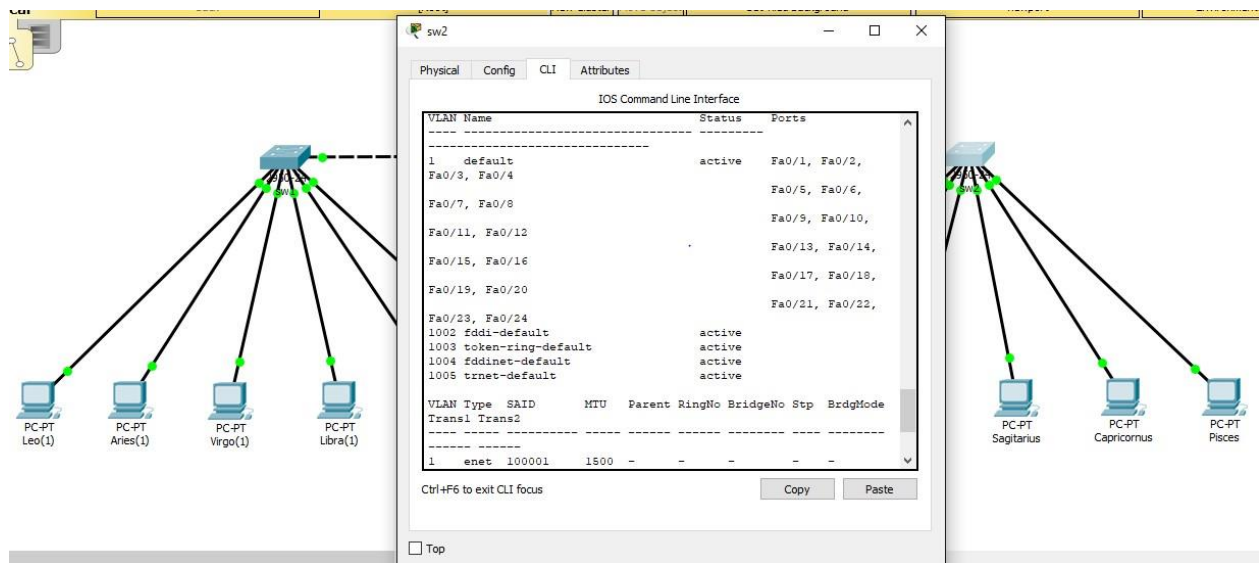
sw2

Physical Config CLI Attributes

IOS Command Line Interface

VLAN Name Status Ports
---- -------------------------------- --------- -------------------------------
1 default active Fa0/1, Fa0/2, Fa0/3, Fa0/4
Fa0/5, Fa0/6, Fa0/7, Fa0/8
Fa0/9, Fa0/10, Fa0/11, Fa0/12
Fa0/13, Fa0/14, Fa0/15, Fa0/16
Fa0/17, Fa0/18, Fa0/19, Fa0/20
Fa0/21, Fa0/22, Fa0/23, Fa0/24
1002 fddi-default active
1003 token-ring-default active
1004 fddinet-default active
1005 trnet-default active

VLAN Type SAID MTU Parent RingNo BridgeNo Stp BrdgMode Trans1 Trans2
---- ----- ---------- ----- ------ ------ -------- ---- -------- ------ ------
1 enet 100001 1500 - - - - -

Ctrl+F6 to exit CLI focus

Copy Paste

Top

PC-PT Leo(1)
PC-PT Aries(1)
PC-PT Virgo(1)
PC-PT Libra(1)
PC-PT Sagitarius
PC-PT Capricornus
PC-PT Pisces